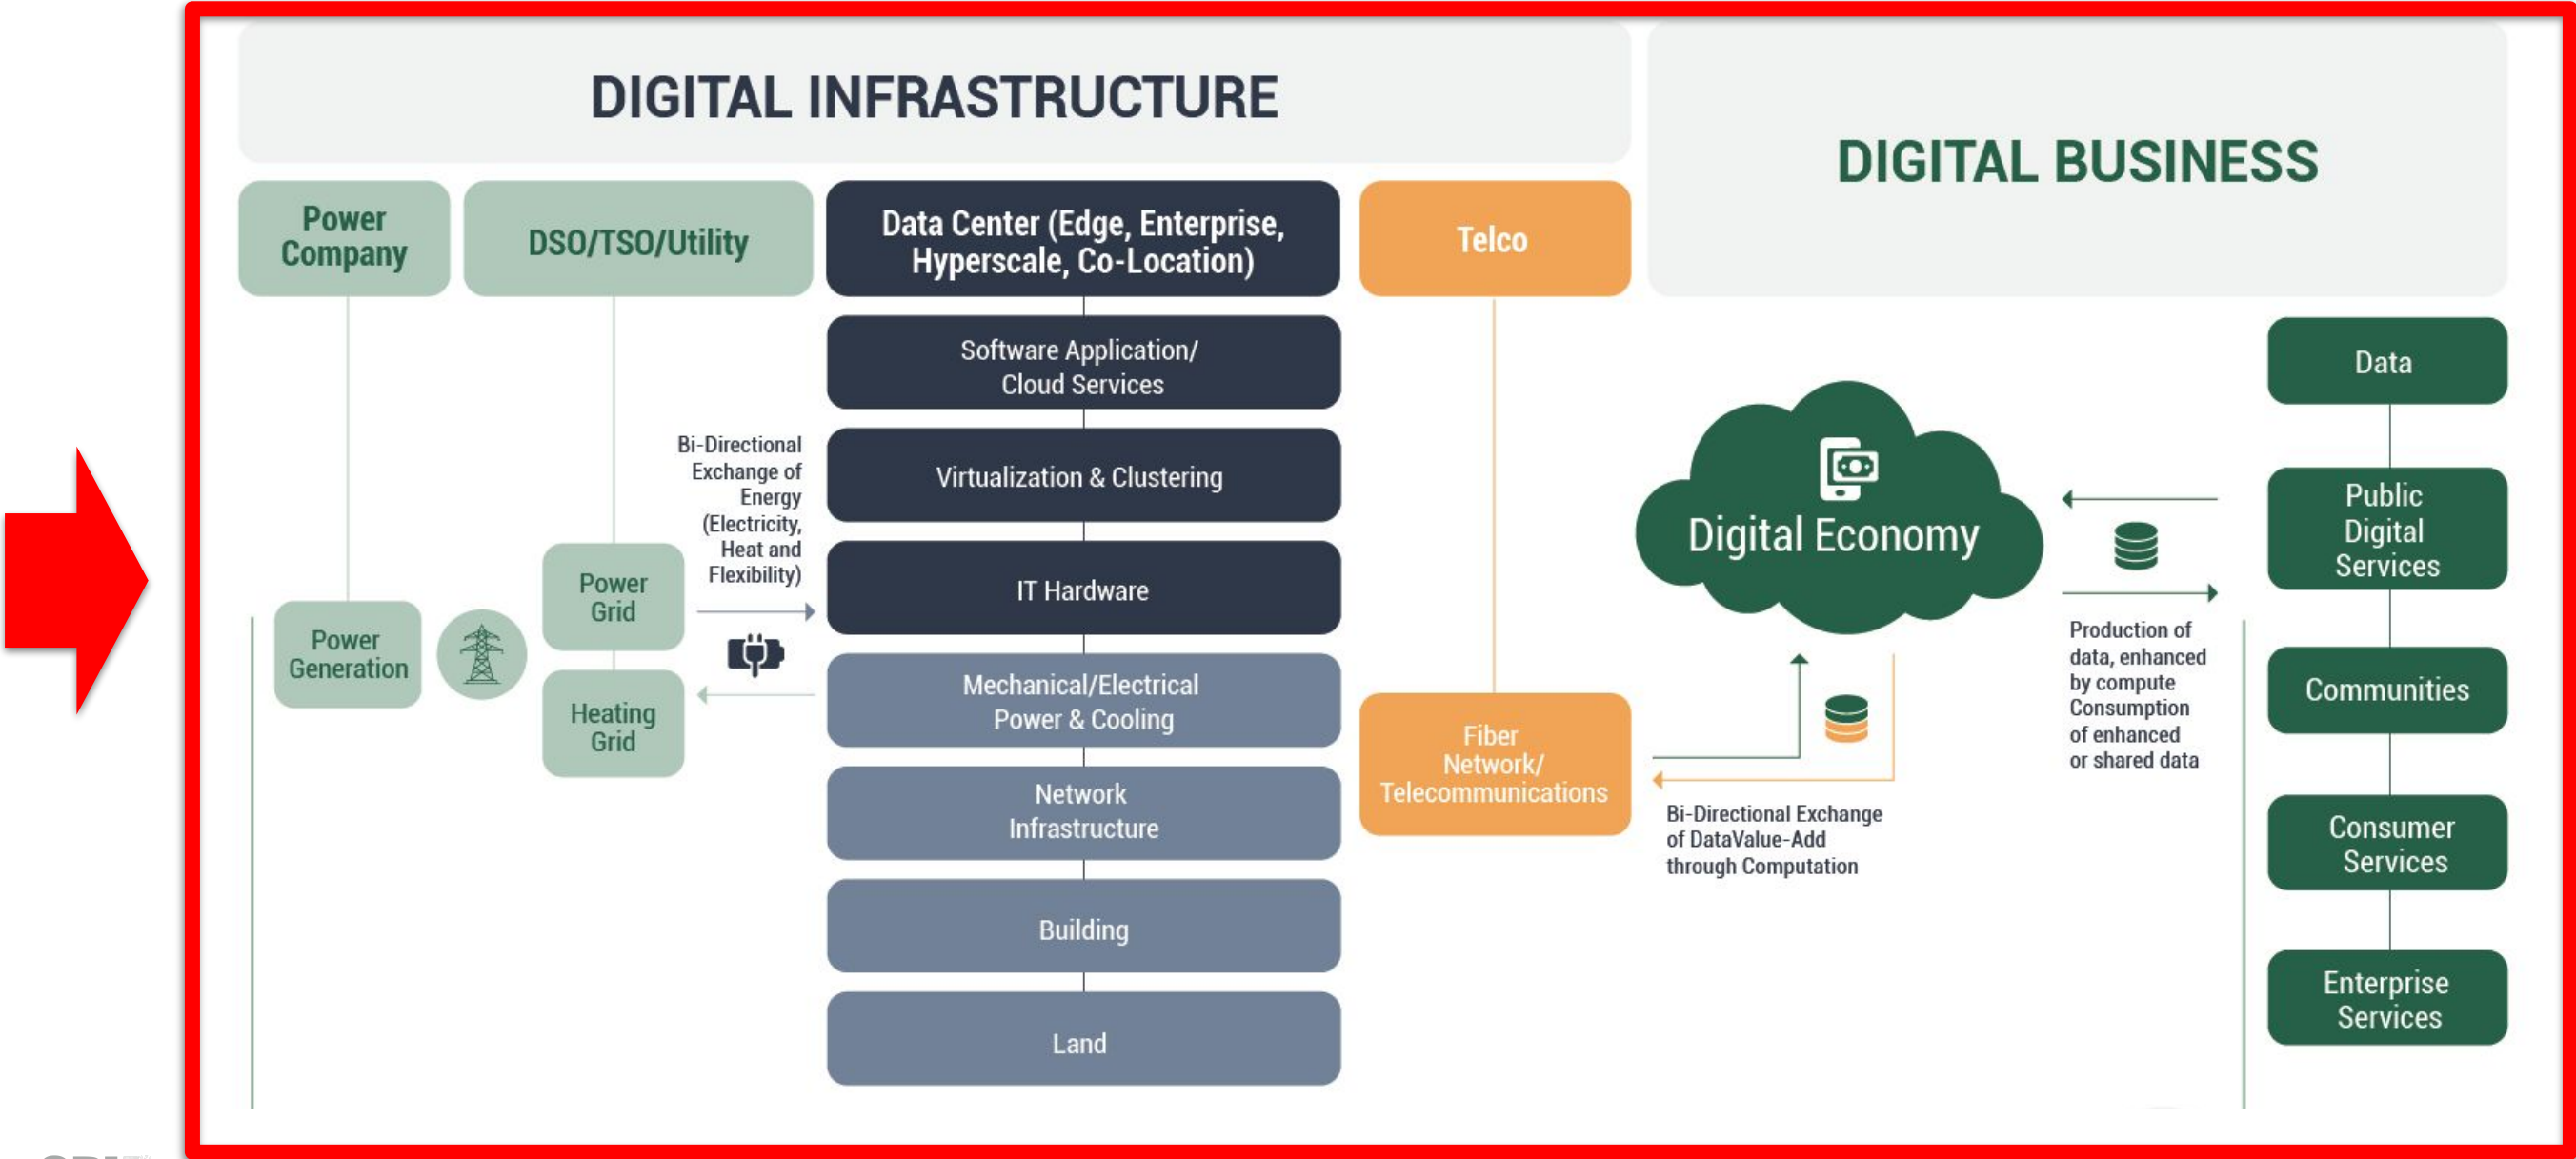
DIGITAL INFRASTRUCTURE

DIGITAL BUSINESS

Power Company

DSO/TSO/Utility

Data Center (Edge, Enterprise, Hyperscale, Co-Location)

Telco

Software Application/ Cloud Services

Virtualization & Clustering

IT Hardware

Mechanical/Electrical Power & Cooling

Network Infrastructure

Building

Land

Bi-Directional Exchange of Energy (Electricity, Heat and Flexibility)

Power Grid

Heating Grid

Power Generation

Fiber Network/ Telecommunications

Digital Economy

Bi-Directional Exchange of DataValue-Add through Computation

Production of data, enhanced by compute Consumption of enhanced or shared data

Data

Public Digital Services

Communities

Consumer Services

Enterprise Services